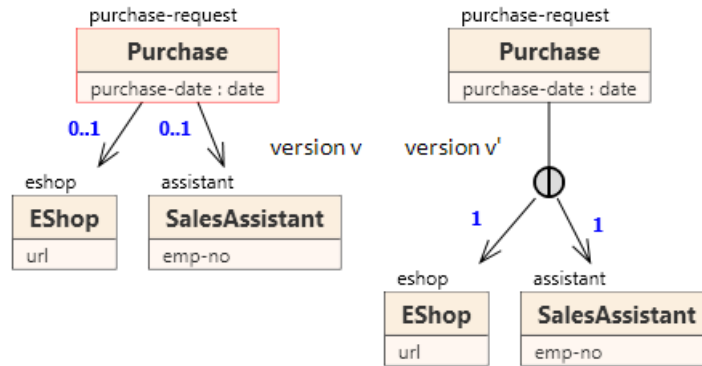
purchase-request

Purchase

purchase-date : date

0..1

0..1

version v

eshop

EShop

url

assistant

SalesAssistant

emp-no

purchase-request

Purchase

purchase-date : date

version v'

1

1

eshop

EShop

url

assistant

SalesAssistant

emp-no